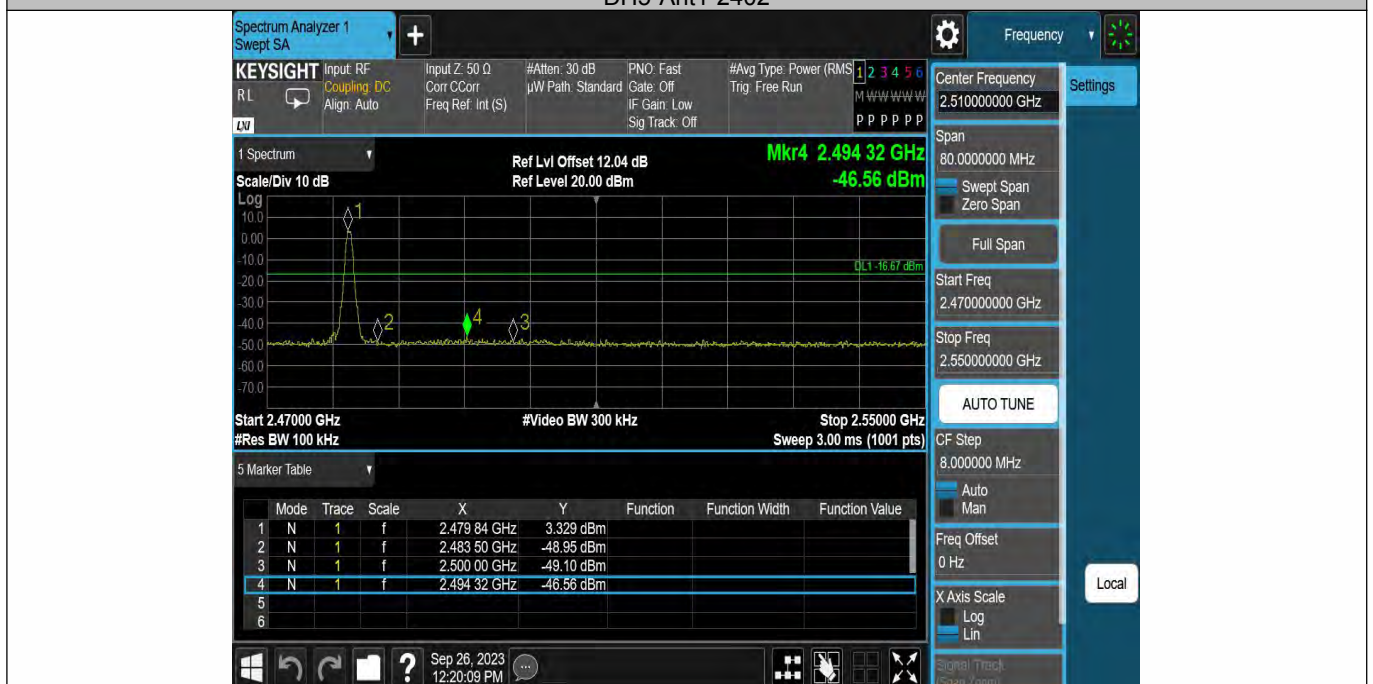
DH5 Ant 1 2482

Spectrum Analyzer 1
Swept SA

Frequency

KEYSIGHT Input: RF
Coupling: DC
Align: Auto
RL
LXI

Input Z: 50 Ω
Corr CCorr
Freq Ref: Int (S)

#Atten: 30 dB
µW Path: Standard

PNO: Fast
Gate: Off
IF Gain: Low
Sig Track: Off

#Avg Type: Power (RMS)
Trig: Free Run

1 2 3 4 5 6
M WWWWW
P P P P P P

Center Frequency
2.510000000 GHz

Settings

1 Spectrum

Ref Lvl Offset 12.04 dB
Ref Level 20.00 dBm

Mkr4 2.494 32 GHz
-46.56 dBm

Scale/Div 10 dB
Log
10.0
0.00
-10.0
-20.0
-30.0
-40.0
-50.0
-60.0
-70.0

DL1 -16.67 dBm

1
2
3
4

Span
80.0000000 MHz
Swept Span
Zero Span

Full Span

Start Freq
2.470000000 GHz

Stop Freq
2.550000000 GHz

AUTO TUNE

Start 2.47000 GHz
#Res BW 100 kHz

#Video BW 300 kHz

Stop 2.55000 GHz
Sweep 3.00 ms (1001 pts)

CF Step
8.000000 MHz
Auto
Man

5 Marker Table

| | Mode | Trace | Scale | X | Y | Function | Function Width | Function Value |
|---|---|---|---|---|---|---|---|---|
| 1 | N | 1 | f | 2.479 84 GHz | 3.329 dBm | | | |
| 2 | N | 1 | f | 2.483 50 GHz | -48.95 dBm | | | |
| 3 | N | 1 | f | 2.500 00 GHz | -49.10 dBm | | | |
| 4 | N | 1 | f | 2.494 32 GHz | -46.56 dBm | | | |
| 5 | | | | | | | | |
| 6 | | | | | | | | |

Freq Offset
0 Hz

Local

X Axis Scale
Log
Lin

Signal Track
(Span Zoom)

Sep 26, 2023
12:20:09 PM